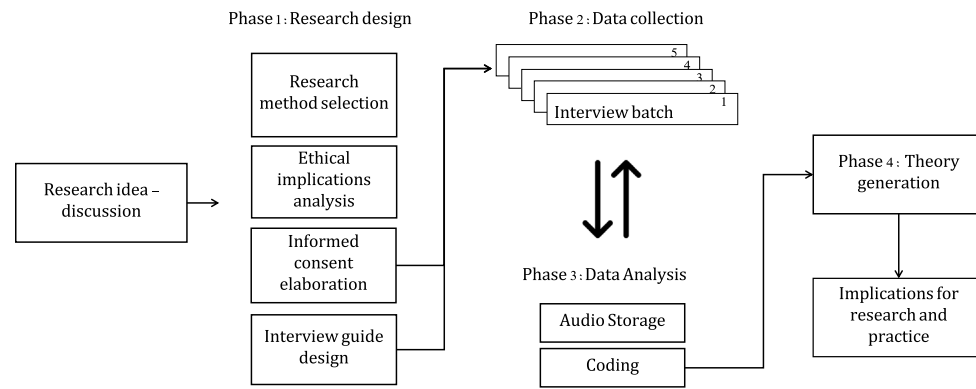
Phase 1: Research design

Phase 2: Data collection

5
4
3
2
1
Interview batch

Research idea – discussion

Research method selection

Ethical implications analysis

Informed consent elaboration

Interview guide design

Phase 3: Data Analysis

Audio Storage

Coding

Phase 4: Theory generation

Implications for research and practice